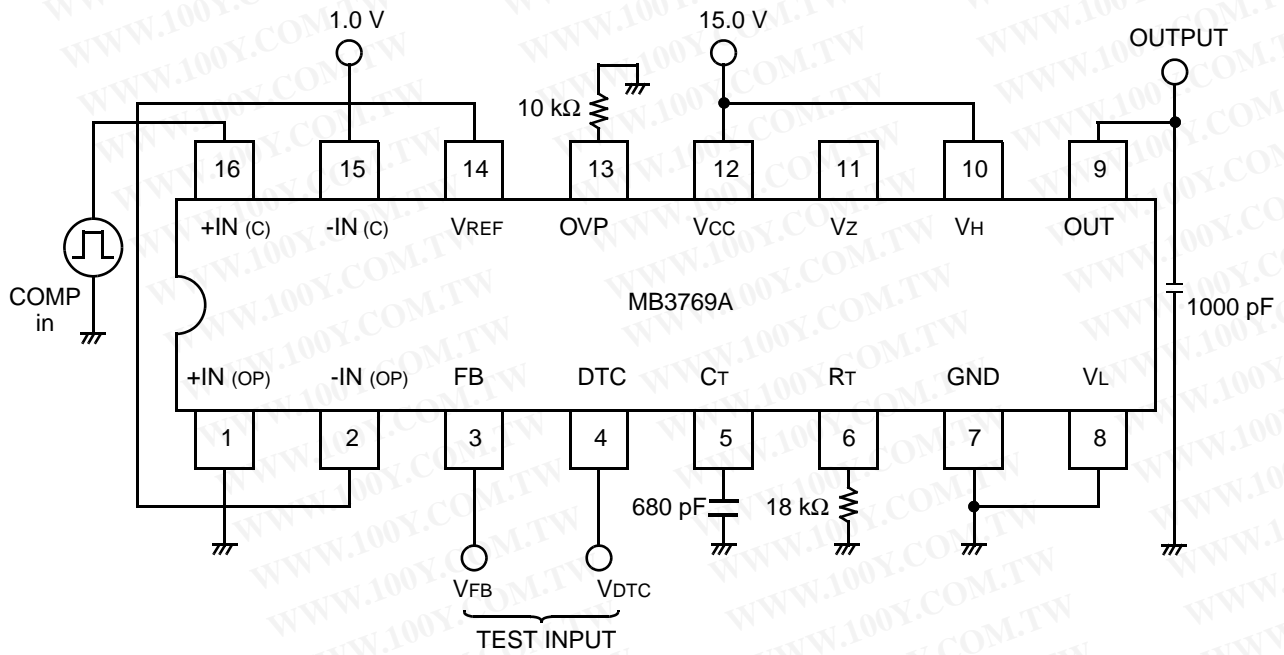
1.0 V

15.0 V

OUTPUT

10 kΩ

16 15 14 13 12 11 10 9

+IN (C) -IN (C) VREF OVP VCC VZ VH OUT

COMP in

MB3769A

1000 pF

+IN (OP) -IN (OP) FB DTC CT RT GND VL

1 2 3 4 5 6 7 8

680 pF 18 kΩ

VFB VDTC

TEST INPUT

WWW.100Y.COM.TW